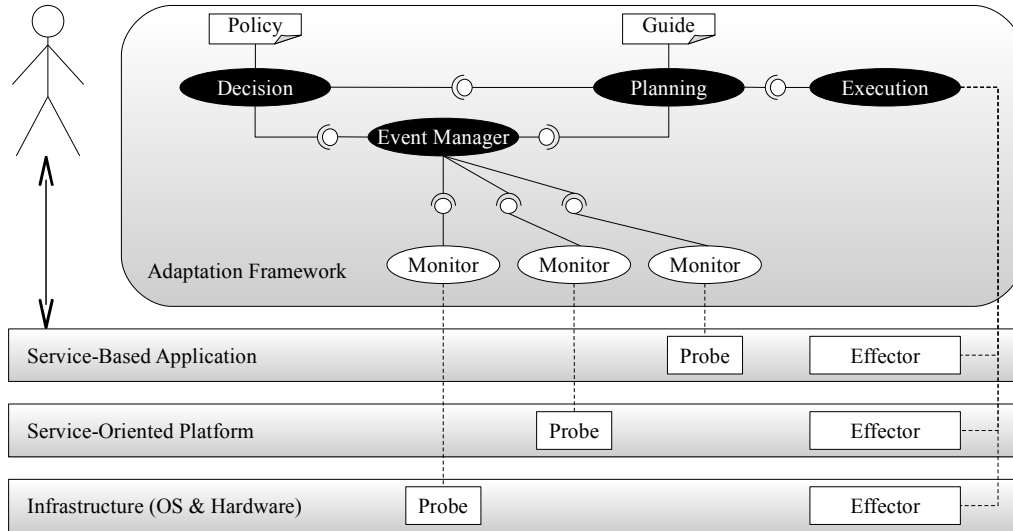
Policy
Guide
Decision
Planning
Execution
Event Manager
Adaptation Framework
Monitor
Monitor
Monitor
Service-Based Application
Probe
Effector
Service-Oriented Platform
Probe
Effector
Infrastructure (OS & Hardware)
Probe
Effector